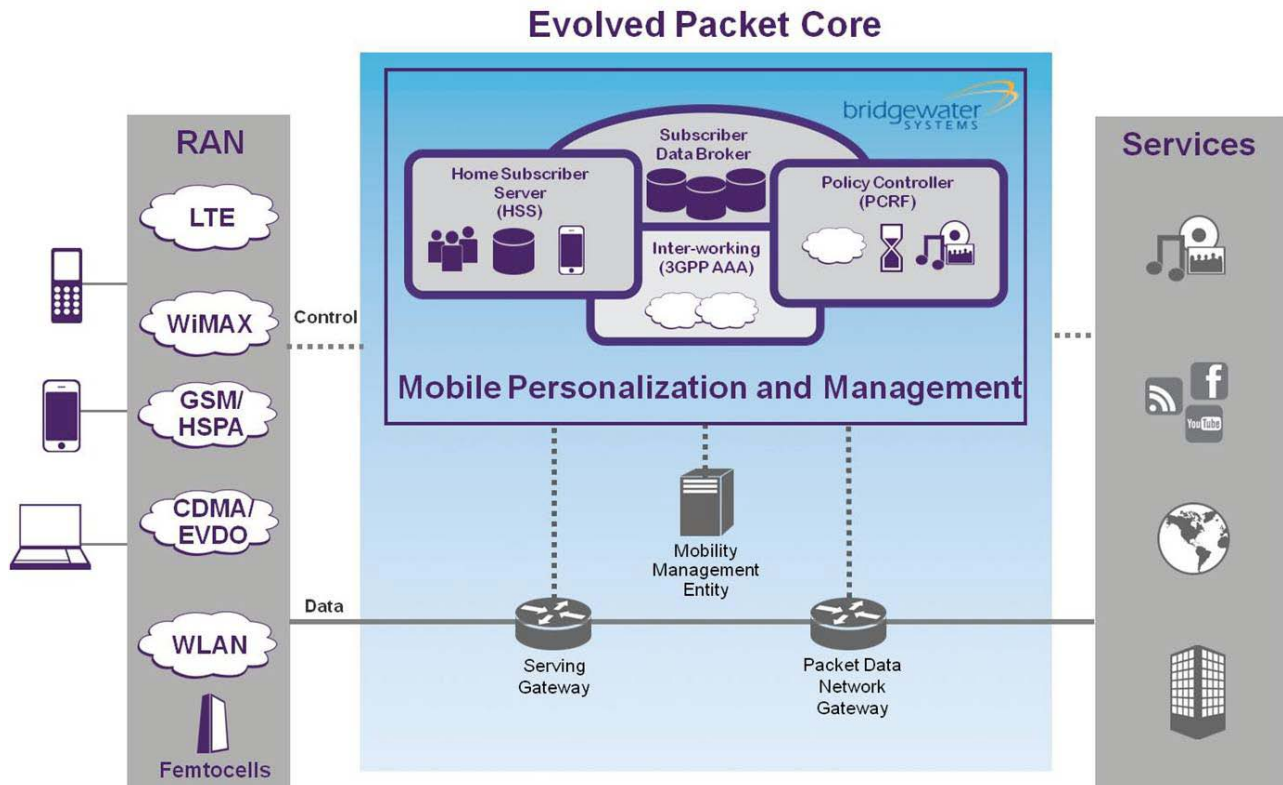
Evolved Packet Core

RAN

LTE

WiMAX

GSM/ HSPA

CDMA/ EVDO

WLAN

Femtocells

Control

Data

bridgewater SYSTEMS

Subscriber Data Broker

Home Subscriber Server (HSS)

Inter-working (3GPP AAA)

Policy Controller (PCRF)

Mobile Personalization and Management

Mobility Management Entity

Serving Gateway

Packet Data Network Gateway

Services

YouTube